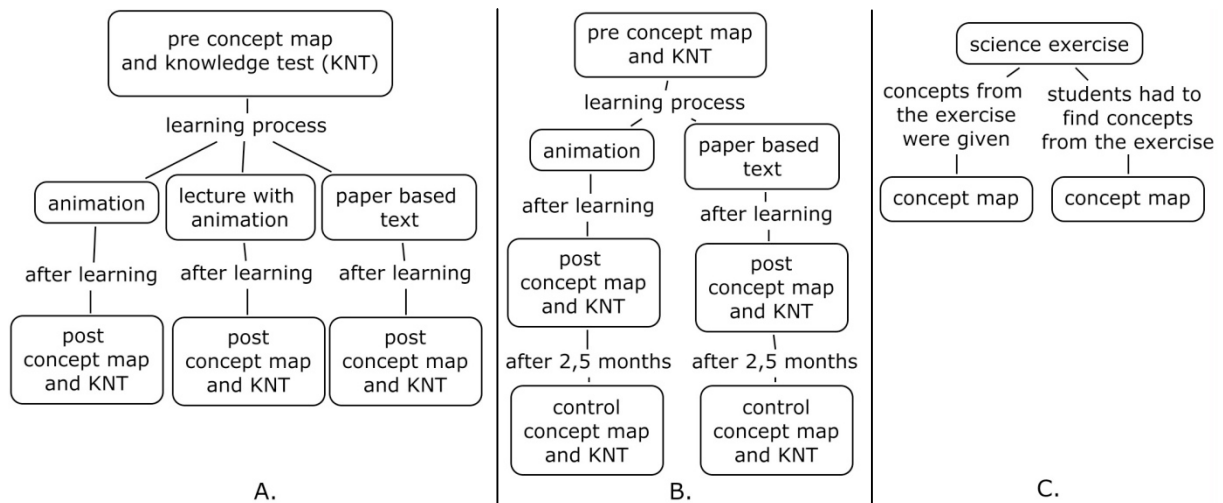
pre concept map and knowledge test (KNT)

learning process

animation

lecture with animation

paper based text

after learning

after learning

after learning

post concept map and KNT

post concept map and KNT

post concept map and KNT

A.

pre concept map and KNT

learning process

animation

paper based text

after learning

after learning

post concept map and KNT

post concept map and KNT

after 2,5 months

after 2,5 months

control concept map and KNT

control concept map and KNT

B.

science exercise

concepts from the exercise were given

students had to find concepts from the exercise

concept map

concept map

C.